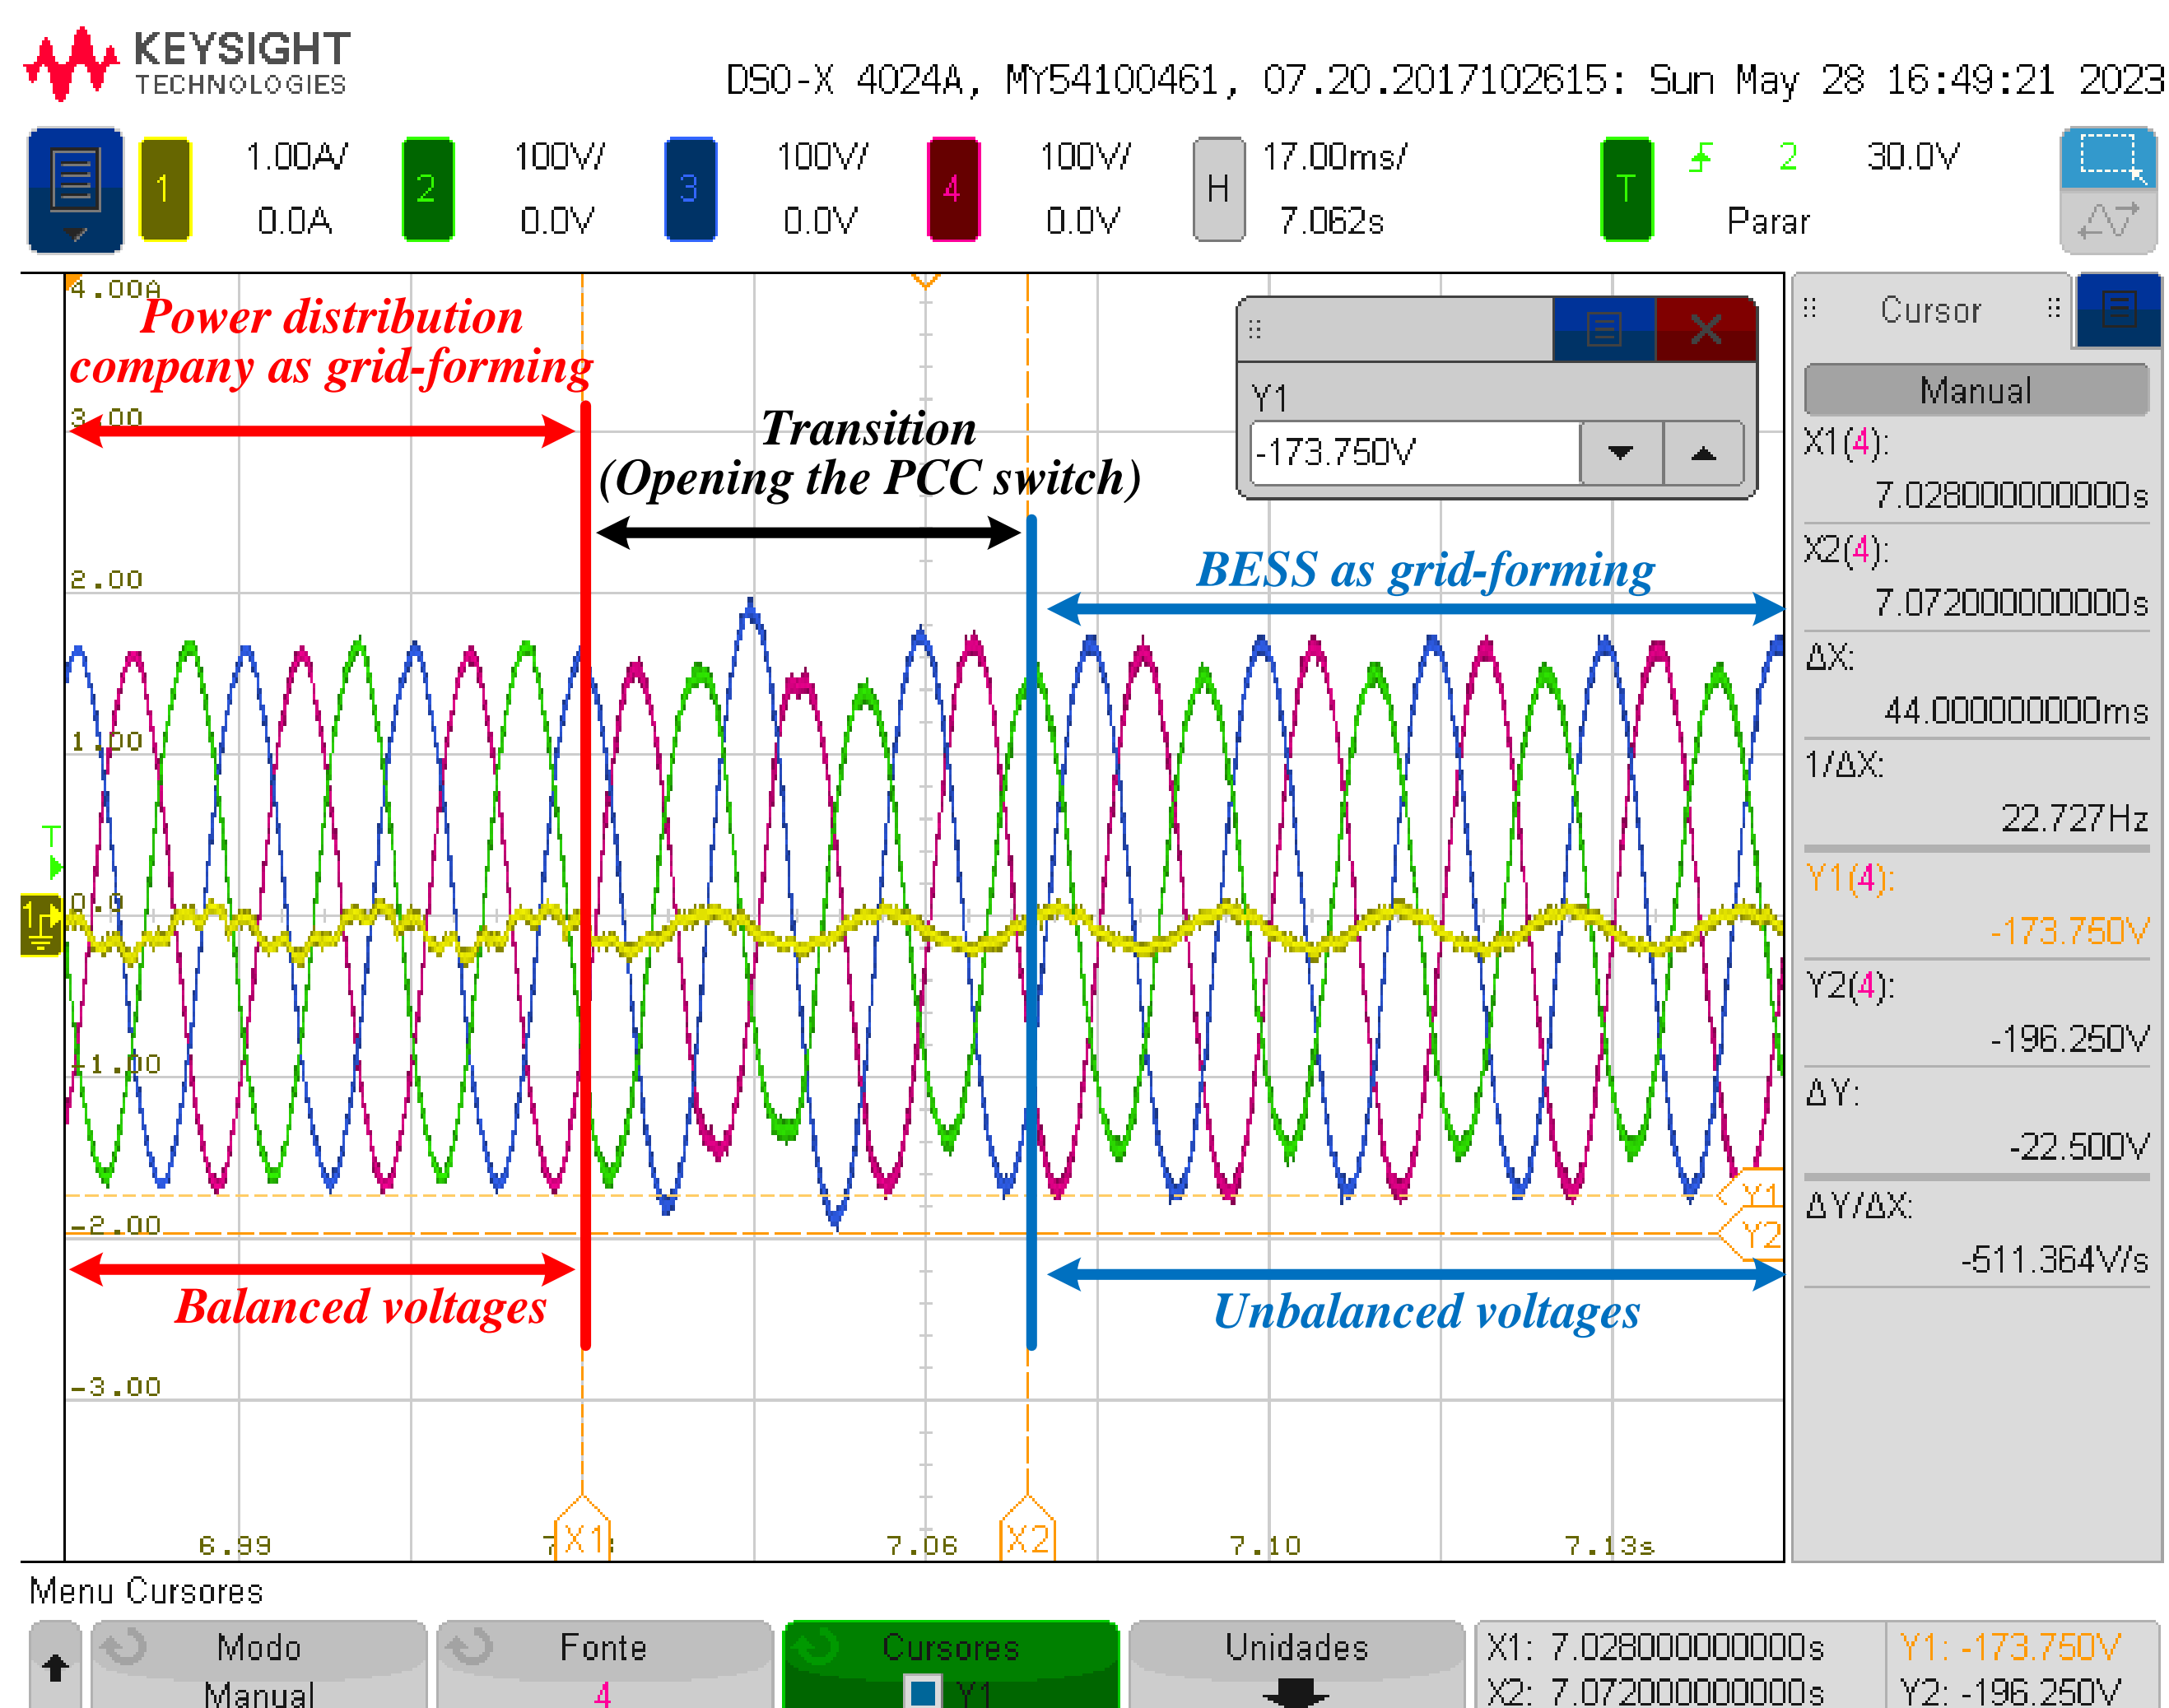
KEYSIGHT TECHNOLOGIES

DSO-X 4024A, MY54100461, 07.20.2017102615: Sun May 28 16:49:21 2023

1 1.00A/ 0.0A
2 100V/ 0.0V
3 100V/ 0.0V
4 100V/ 0.0V
H 17.00ms/ 7.062s
T 2 30.0V Parar

4.00A
3.00
2.00
1.00
0.0
-1.00
-2.00
-3.00

Power distribution company as grid-forming

Transition (Opening the PCC switch)

BESS as grid-forming

Balanced voltages

Unbalanced voltages

Y1
-173.750V

Cursor
Manual
X1(4):
7.028000000000s
X2(4):
7.072000000000s
ΔX:
44.000000000ms
1/ΔX:
22.727Hz
Y1(4):
-173.750V
Y2(4):
-196.250V
ΔY:
-22.500V
ΔY/ΔX:
-511.364V/s

Y1
Y2

6.99 X1 7.06 X2 7.10 7.13s

Menu Cursores

Modo Manual
Fonte 4
Cursores Y1
Unidades

X1: 7.028000000000s
X2: 7.072000000000s
Y1: -173.750V
Y2: -196.250V